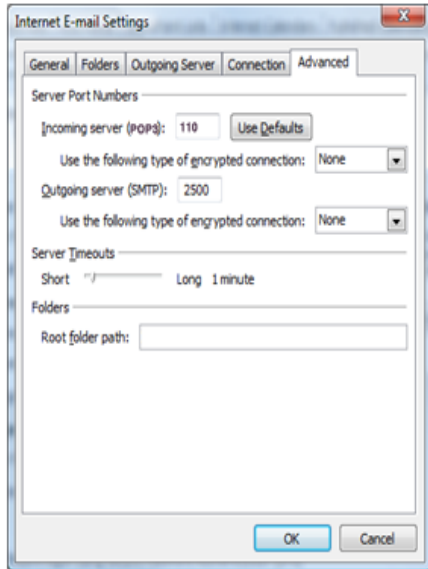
Internet E-mail Settings

General | Folders | Outgoing Server | Connection | Advanced

Server Port Numbers

Incoming server (POP3): 110 Use Defaults

Use the following type of encrypted connection: None

Outgoing server (SMTP): 2500

Use the following type of encrypted connection: None

Server Timeouts

Short Long 1 minute

Folders

Root folder path:

OK Cancel